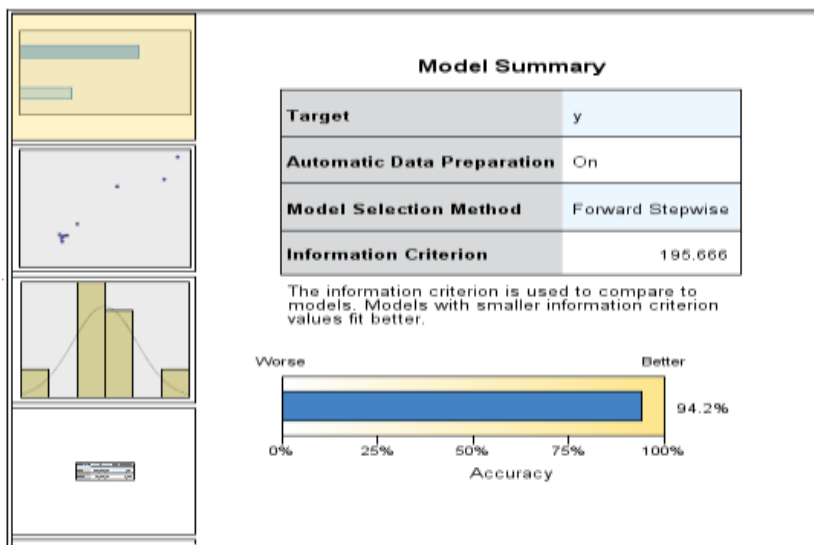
Model Summary

| Target | y |
|---|---|
| Automatic Data Preparation | On |
| Model Selection Method | Forward Stepwise |
| Information Criterion | 195.666 |

The information criterion is used to compare to models. Models with smaller information criterion values fit better.

Worse

Better

94.2%

0%

25%

50%

75%

100%

Accuracy